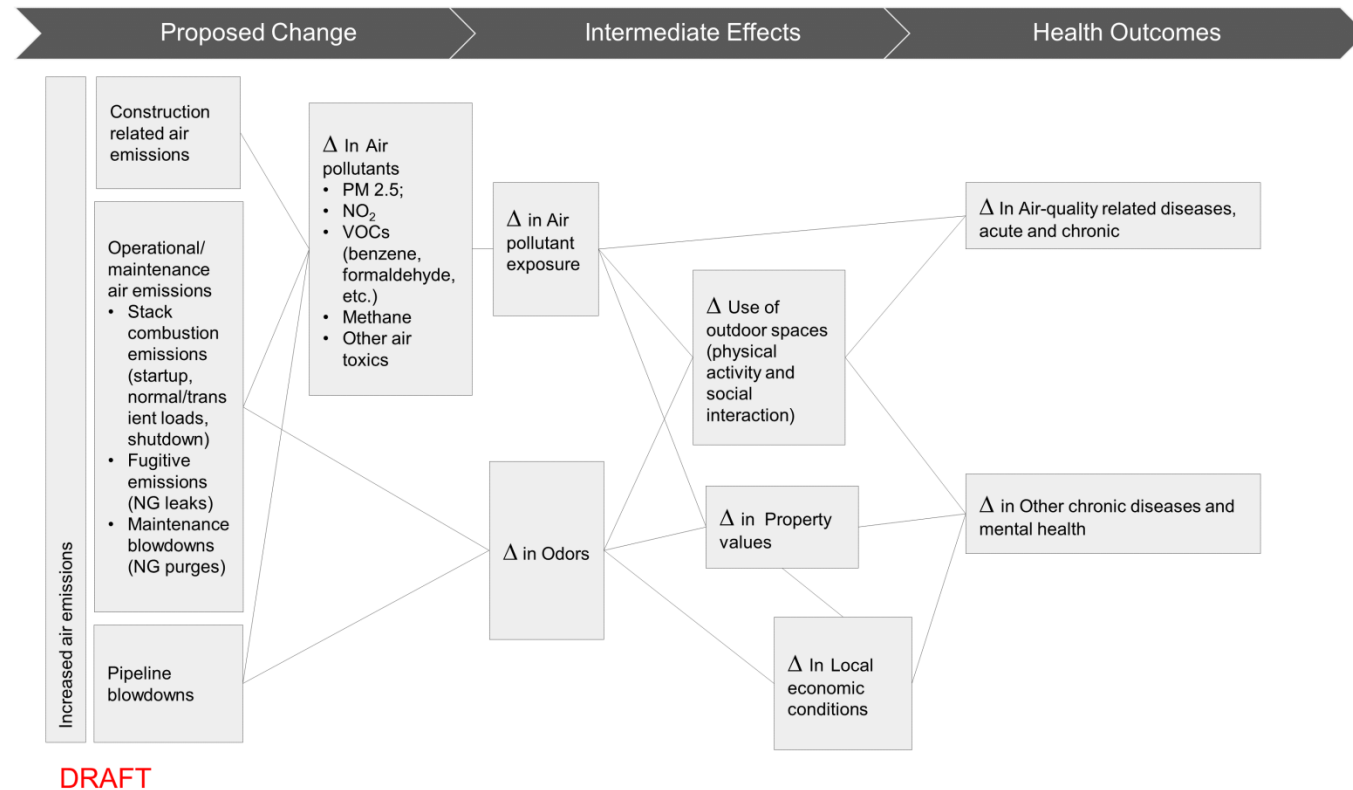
Proposed Change

Intermediate Effects

Health Outcomes

Increased air emissions

Construction related air emissions

Operational/ maintenance air emissions
• Stack combustion emissions (startup, normal/transient loads, shutdown)
• Fugitive emissions (NG leaks)
• Maintenance blowdowns (NG purges)

Pipeline blowdowns

$\Delta$ In Air pollutants
• PM 2.5;
• $NO_2$
• VOCs (benzene, formaldehyde, etc.)
• Methane
• Other air toxics

$\Delta$ in Air pollutant exposure

$\Delta$ in Odors

$\Delta$ Use of outdoor spaces (physical activity and social interaction)

$\Delta$ in Property values

$\Delta$ In Local economic conditions

$\Delta$ In Air-quality related diseases, acute and chronic

$\Delta$ in Other chronic diseases and mental health

DRAFT